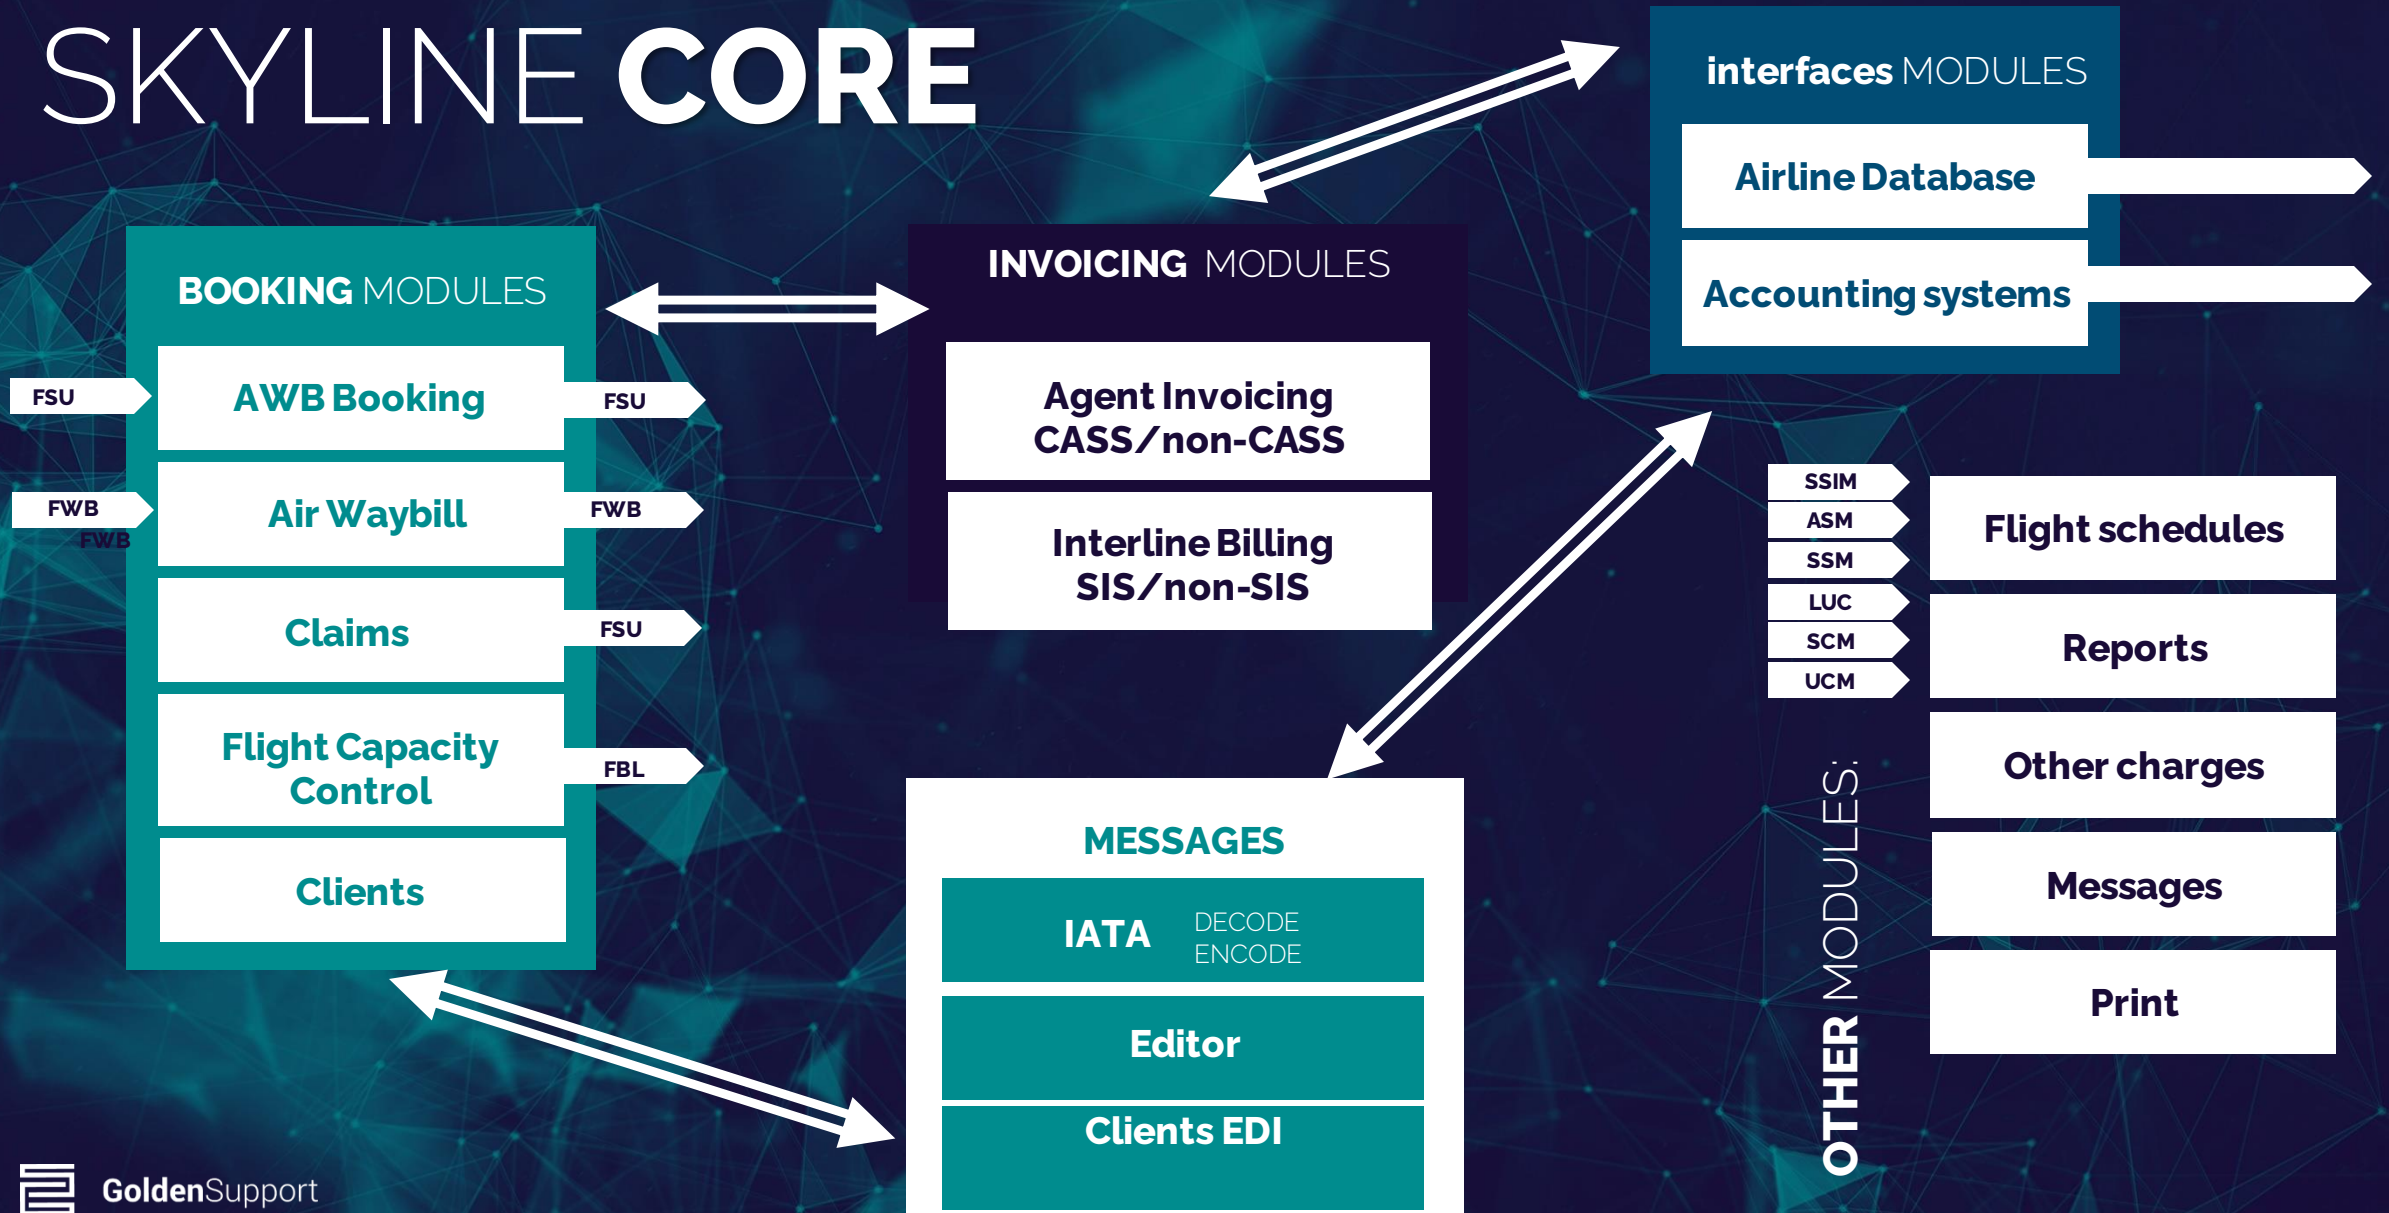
SKYLINE CORE

interfaces MODULES

Airline Database

Accounting systems

BOOKING MODULES

FSU

AWB Booking

FSU

FWB

Air Waybill

FWB

FWB

Claims

FSU

Flight Capacity Control

FBL

Clients

INVOICING MODULES

Agent Invoicing CASS/non-CASS

Interline Billing SIS/non-SIS

MESSAGES

IATA DECODE ENCODE

Editor

Clients EDI

SSIM
ASM
SSM
LUC
SCM
UCM

Flight schedules

Reports

Other charges

Messages

Print

OTHER MODULES:

GoldenSupport